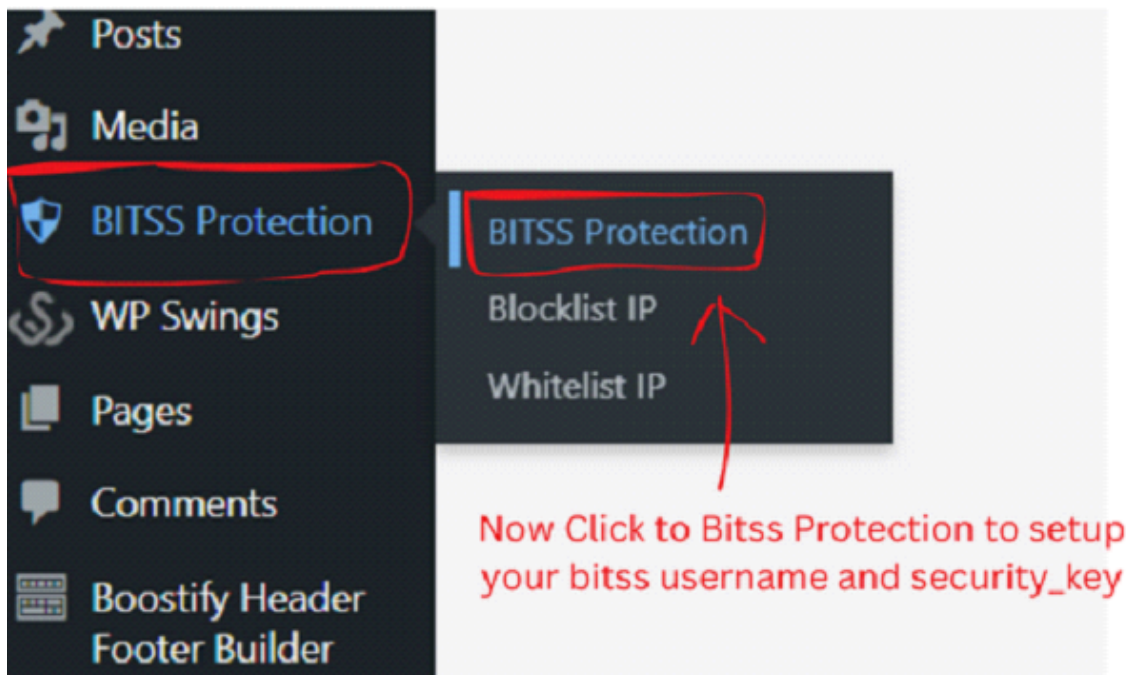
Posts

Media

BITSS Protection

WP Swings

Pages

Comments

Boostify Header Footer Builder

BITSS Protection

Blocklist IP

Whitelist IP

Now Click to Bitss Protection to setup your bitss username and security_key